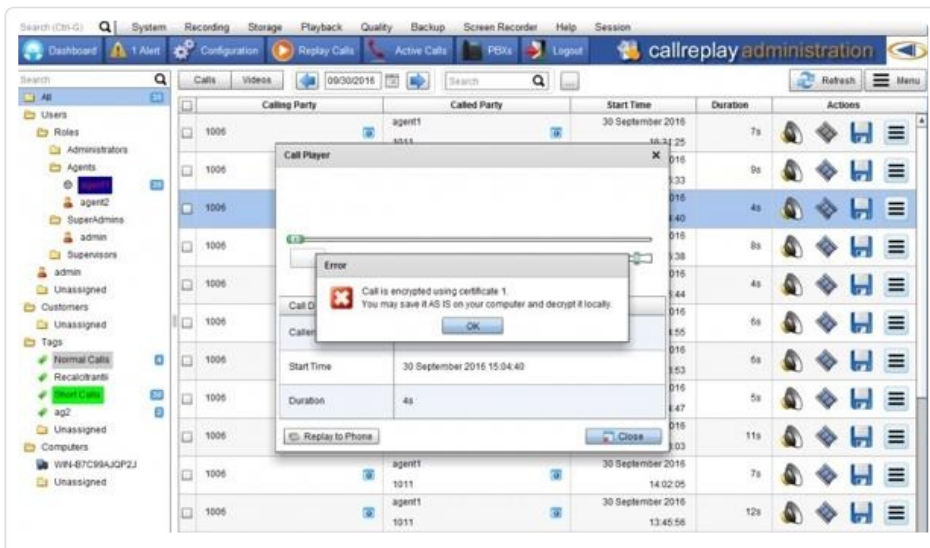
Search (Ctrl-G) System Recording Storage Playback Quality Backup Screen Recorder Help Session

Dashboard 1 Alert Configuration Replay Calls Active Calls PBXs Logout callreplay administration

Search

All

Users
Roles
Administrators
Agents
agent1
agent2
SuperAdmins
admin
Supervisors
admin
Unassigned
Customers
Unassigned
Tags
Normal Calls
Recalcitrant
Short Calls
ag2
Unassigned
Computers
WIN-B7C99AJQP2J
Unassigned

Calls Videos 09/30/2016 Search Refresh Menu

| | Calling Party | Called Party | Start Time | Duration | Actions |
|---|---|---|---|---|---|
| | 1006 | agent1 1011 | 30 September 2016 16:31:25 | 7s | |
| | 1006 | | 016 :33 | 9s | |
| | 1006 | | 016 :40 | 4s | |
| | 1006 | | 016 :38 | 8s | |
| | 1006 | | 016 :44 | 4s | |
| | 1006 | | 016 :55 | 6s | |
| | 1006 | | 016 :53 | 6s | |
| | 1006 | | 016 :47 | 5s | |
| | 1006 | | 016 :03 | 11s | |
| | 1006 | agent1 1011 | 30 September 2016 14:02:05 | 7s | |
| | 1006 | agent1 1011 | 30 September 2016 13:45:56 | 12s | |

Call Player

Call D
Caller
Start Time 30 September 2016 15:04:40
Duration 4s

Replay to Phone Close

Error

Call is encrypted using certificate 1.
You may save it AS IS on your computer and decrypt it locally.

OK